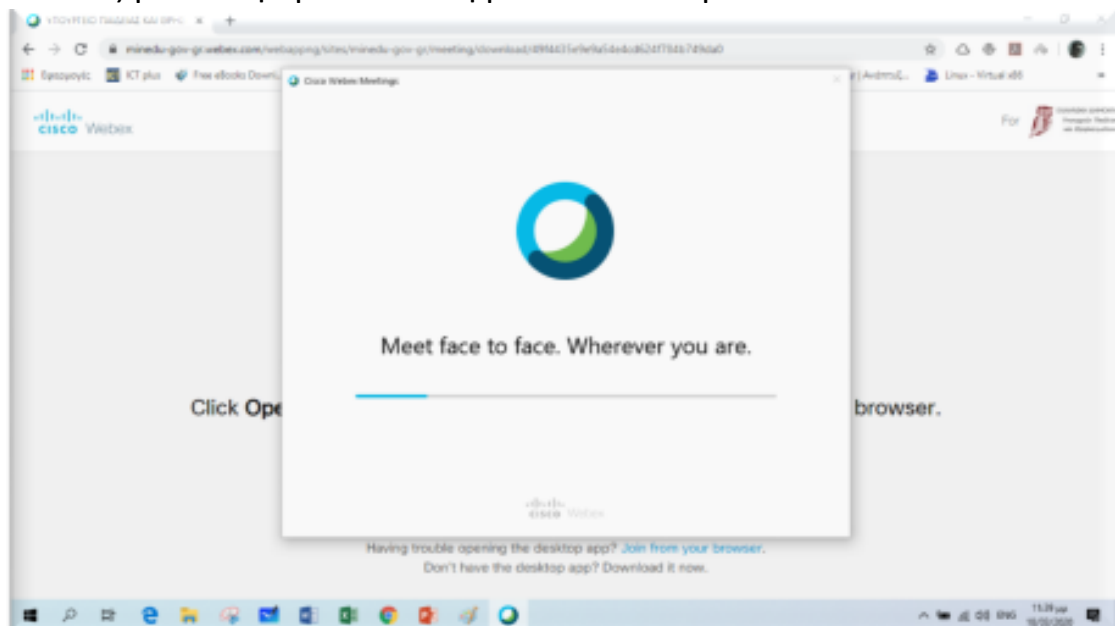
ΥΠΟΥΡΓΕΙΟ ΠΑΙΔΕΙΑΣ ΚΑΙ ΘΡΗΣ ×

minedu-gov-gr.webex.com/webappng/sites/minedu-gov-gr/meeting/download/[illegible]

Εφαρμογές ICT plus Free eBooks Down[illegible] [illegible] Linux - Virtual x86

cisco Webex

For

Cisco Webex Meetings

Meet face to face. Wherever you are.

cisco Webex

Click Ope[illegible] browser.

Having trouble opening the desktop app? Join from your browser.
Don't have the desktop app? Download it now.

ENG 11:39 πμ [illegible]